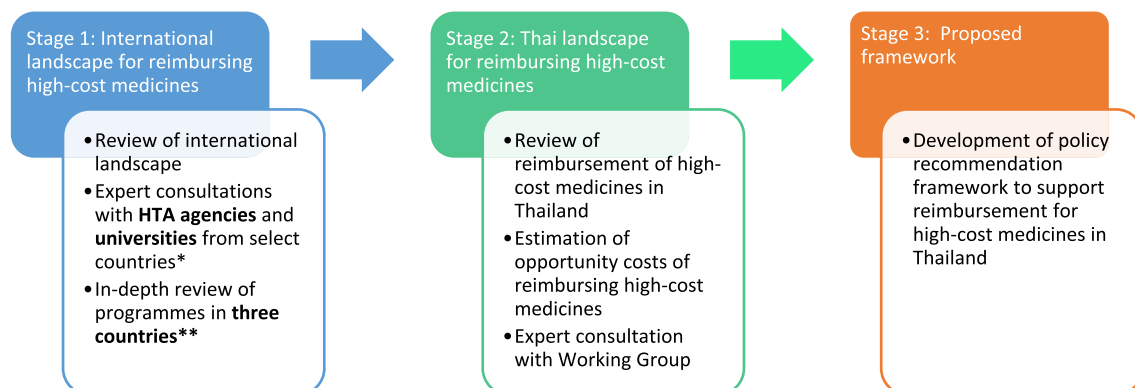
Stage 1: International landscape for reimbursing high-cost medicines

- Review of international landscape
- Expert consultations with **HTA agencies** and **universities** from select countries*
- In-depth review of programmes in **three countries****

Stage 2: Thai landscape for reimbursing high-cost medicines

- Review of reimbursement of high-cost medicines in Thailand
- Estimation of opportunity costs of reimbursing high-cost medicines
- Expert consultation with Working Group

Stage 3: Proposed framework

- Development of policy recommendation framework to support reimbursement for high-cost medicines in Thailand